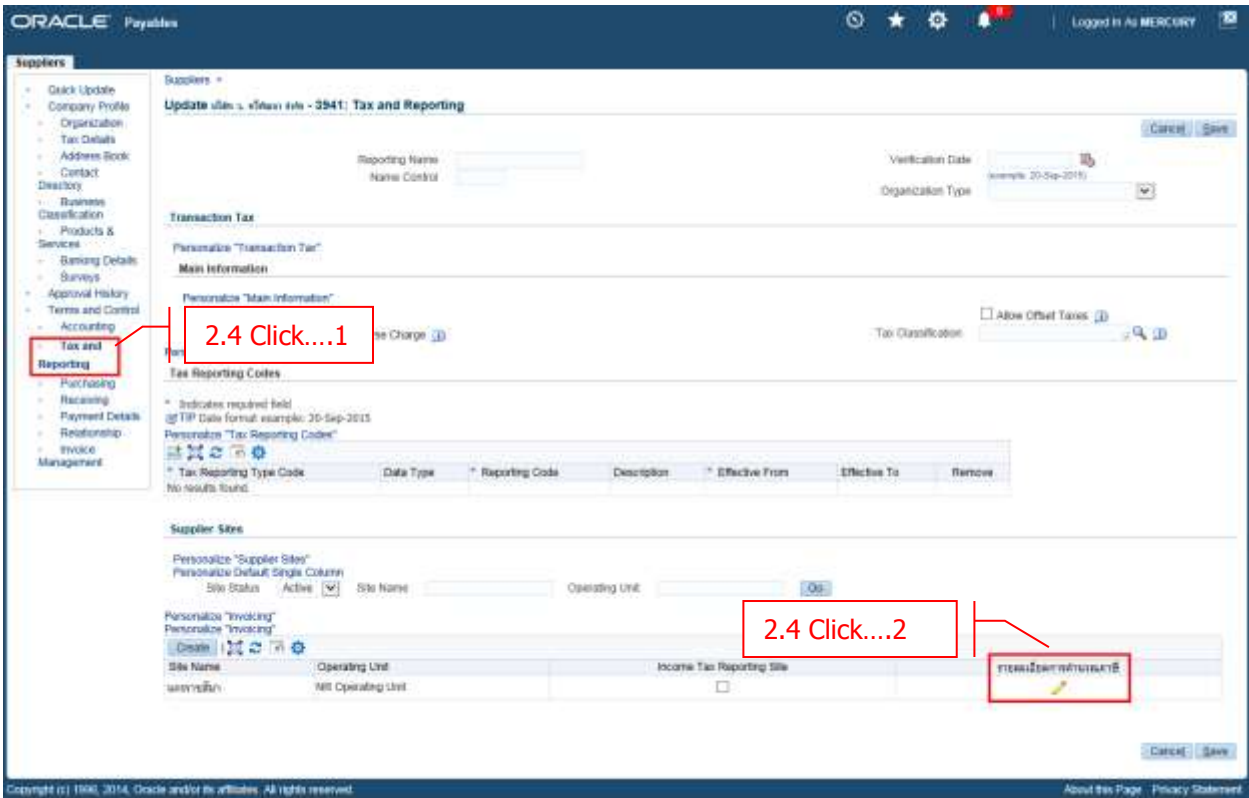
ORACLE Payables

Logged In As MERCURY

Suppliers

Quick Update
Company Profile
Organization
Tax Details
Address Book
Contact Directory
Business Classification
Products & Services
Banking Details
Surveys
Approval History
Terms and Control
Accounting
Tax and Reporting
Purchasing
Receiving
Payment Details
Relationship
Invoice Management

Suppliers

Update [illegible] - 3941: Tax and Reporting

Cancel Save

Reporting Name
Name Control

Verification Date
(example: 20-Sep-2015)
Organization Type

Transaction Tax

Personalize "Transaction Tax"

Main Information

Personalize "Main Information"

2.4 Click....1

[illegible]se Charge

Allow Offset Taxes

Tax Classification

Tax Reporting Codes

* Indicates required field
TIP Date format example: 20-Sep-2015
Personalize "Tax Reporting Codes"

| * Tax Reporting Type Code | Data Type | * Reporting Code | Description | * Effective From | Effective To | Remove |
|---|---|---|---|---|---|---|
| No results found. | | | | | | |

Supplier Sites

Personalize "Supplier Sites"
Personalize Default Single Column
Site Status Active Site Name Operating Unit Go

Personalize "Invoicing"
Personalize "Invoicing"

2.4 Click....2

Create

| Site Name | Operating Unit | Income Tax Reporting Site | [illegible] |
|---|---|---|---|
| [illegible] | NR Operating Unit | | |

Cancel Save

Copyright (c) 1996, 2014, Oracle and/or its affiliates. All rights reserved.

About this Page Privacy Statement